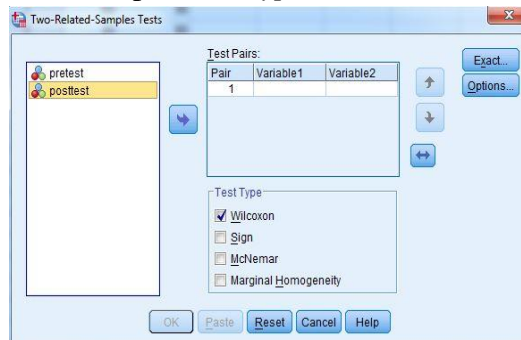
Two-Related-Samples Tests

pretest
posttest

Test Pairs:

| Pair | Variable1 | Variable2 |
|---|---|---|
| 1 | | |

Exact...
Options...

Test Type
Wilcoxon
Sign
McNemar
Marginal Homogeneity

OK Paste Reset Cancel Help